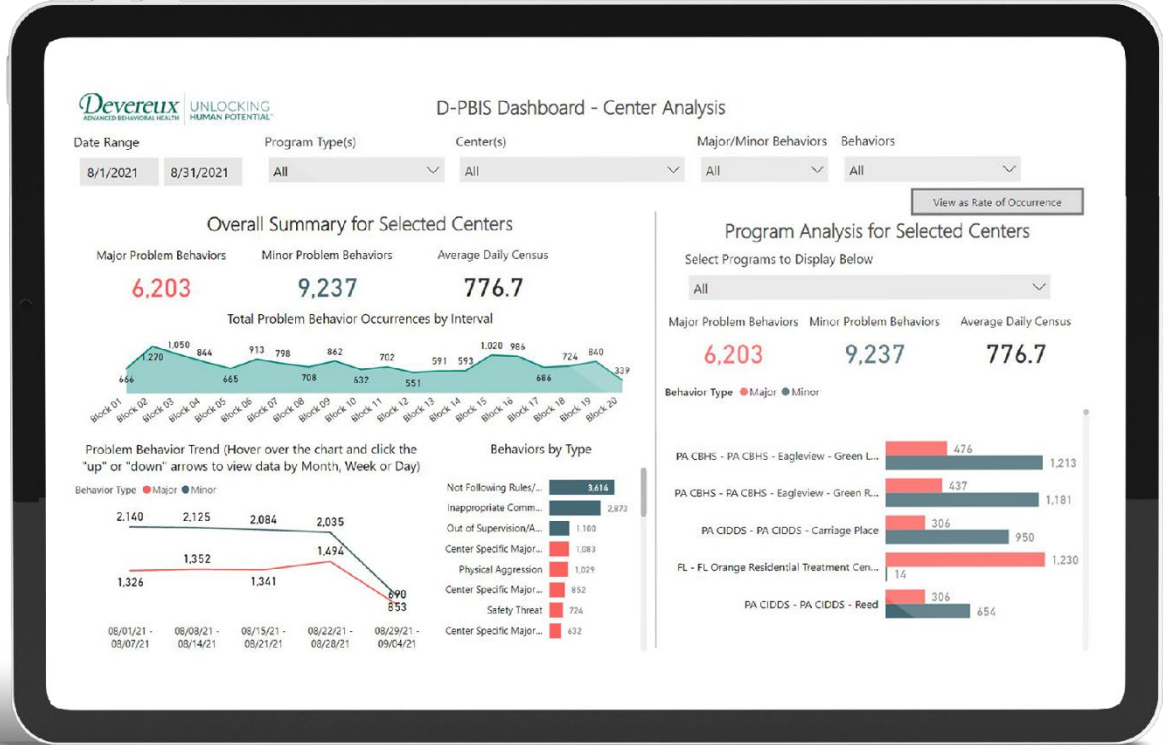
Devereux ADVANCED BEHAVIORAL HEALTH | UNLOCKING HUMAN POTENTIAL™

D-PBIS Dashboard - Center Analysis

Date Range
8/1/2021 8/31/2021

Program Type(s)
All

Center(s)
All

Major/Minor Behaviors
All

Behaviors
All

View as Rate of Occurrence

Overall Summary for Selected Centers

Major Problem Behaviors
6,203

Minor Problem Behaviors
9,237

Average Daily Census
776.7

Total Problem Behavior Occurrences by Interval

666 1,270 1,050 844 665 913 798 708 862 632 702 551 591 593 1,020 986 686 724 840 339

Block 01 Block 02 Block 03 Block 04 Block 05 Block 06 Block 07 Block 08 Block 09 Block 10 Block 11 Block 12 Block 13 Block 14 Block 15 Block 16 Block 17 Block 18 Block 19 Block 20

Problem Behavior Trend (Hover over the chart and click the "up" or "down" arrows to view data by Month, Week or Day)

Behavior Type ● Major ● Minor

2,140 2,125 2,084 2,035 1,494 690
1,326 1,352 1,341 653

08/01/21 - 08/07/21
08/08/21 - 08/14/21
08/15/21 - 08/21/21
08/22/21 - 08/28/21
08/29/21 - 09/04/21

Behaviors by Type

| Behavior | Count |
|---|---|
| Not Following Rules/... | 3,614 |
| Inappropriate Comm... | 2,873 |
| Out of Supervision/A... | 1,180 |
| Center Specific Major... | 1,083 |
| Physical Aggression | 1,029 |
| Center Specific Major... | 852 |
| Safety Threat | 724 |
| Center Specific Major... | 632 |

Program Analysis for Selected Centers

Select Programs to Display Below
All

Major Problem Behaviors
6,203

Minor Problem Behaviors
9,237

Average Daily Census
776.7

Behavior Type ● Major ● Minor

| Program | Major | Minor |
|---|---|---|
| PA CBHS - PA CBHS - Eagleview - Green L... | 476 | 1,213 |
| PA CBHS - PA CBHS - Eagleview - Green R... | 437 | 1,181 |
| PA CIDDS - PA CIDDS - Carriage Place | 306 | 950 |
| FL - FL Orange Residential Treatment Cen... | 1,230 | 14 |
| PA CIDDS - PA CIDDS - Reed | 306 | 654 |